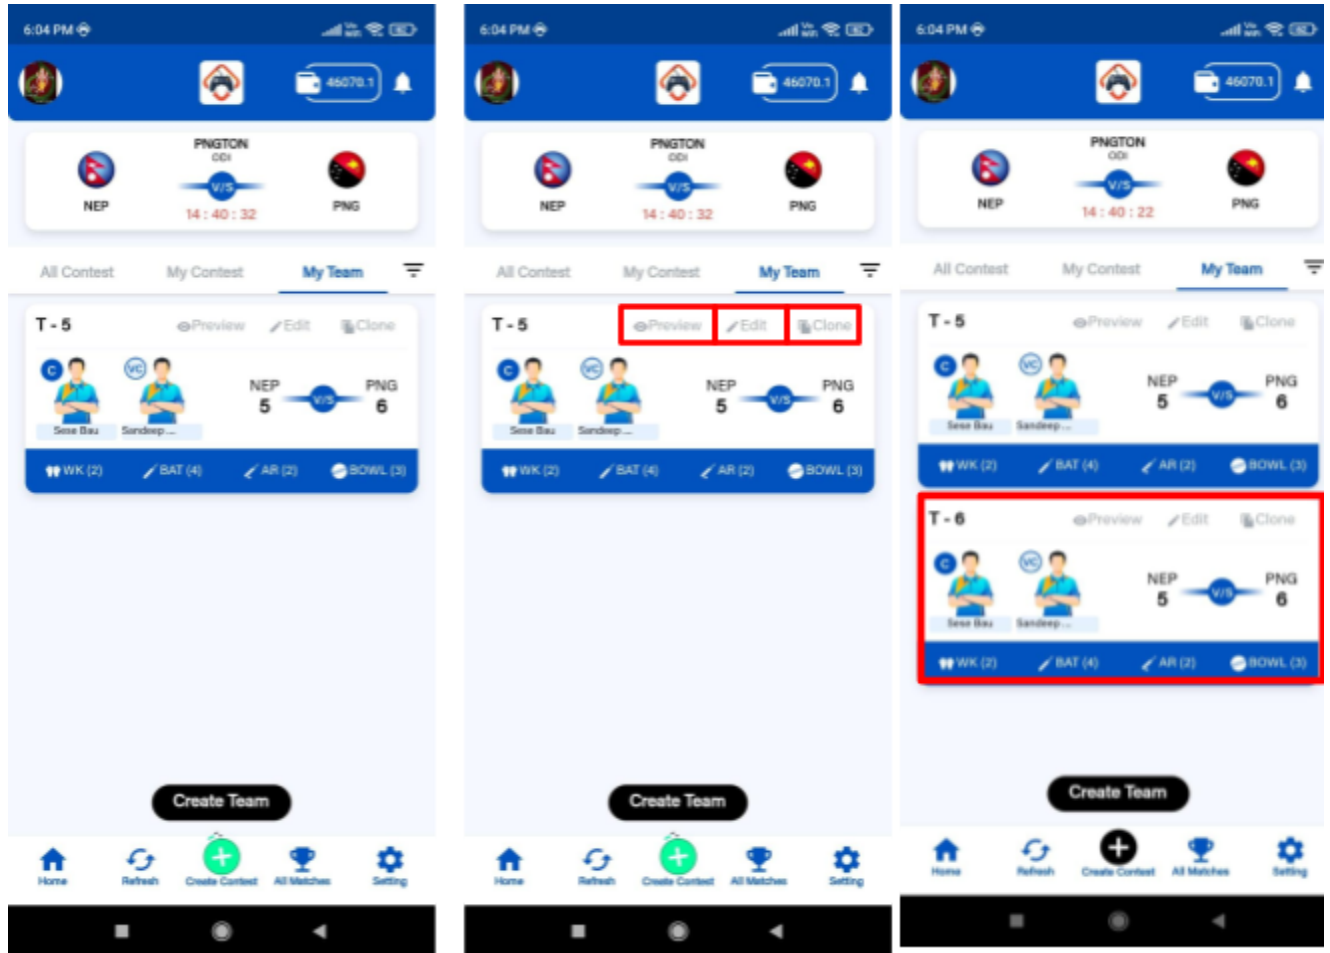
6:04 PM

46070.1

PNGTON
ODI
NEP
V/S
PNG
14 : 40 : 32

All Contest
My Contest
My Team

T - 5
Preview
Edit
Clone

C
VC
Sese Bau
Sandeep ...
NEP
5
V/S
PNG
6

WK (2)
BAT (4)
AR (2)
BOWL (3)

Create Team

Home
Refresh
Create Contest
All Matches
Setting

6:04 PM

46070.1

PNGTON
ODI
NEP
V/S
PNG
14 : 40 : 32

All Contest
My Contest
My Team

T - 5
Preview
Edit
Clone

C
VC
Sese Bau
Sandeep ...
NEP
5
V/S
PNG
6

WK (2)
BAT (4)
AR (2)
BOWL (3)

Create Team

Home
Refresh
Create Contest
All Matches
Setting

6:04 PM

46070.1

PNGTON
ODI
NEP
V/S
PNG
14 : 40 : 22

All Contest
My Contest
My Team

T - 5
Preview
Edit
Clone

C
VC
Sese Bau
Sandeep ...
NEP
5
V/S
PNG
6

WK (2)
BAT (4)
AR (2)
BOWL (3)

T - 6
Preview
Edit
Clone

C
VC
Sese Bau
Sandeep ...
NEP
5
V/S
PNG
6

WK (2)
BAT (4)
AR (2)
BOWL (3)

Create Team

Home
Refresh
Create Contest
All Matches
Setting